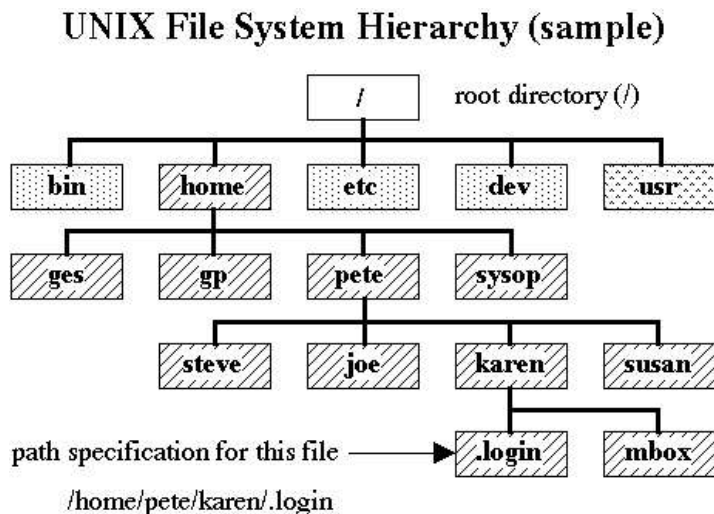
UNIX File System Hierarchy (sample)

/

root directory (/)

bin

home

etc

dev

usr

ges

gp

pete

sysop

steve

joe

karen

susan

path specification for this file

.login

mbox

/home/pete/karen/.login